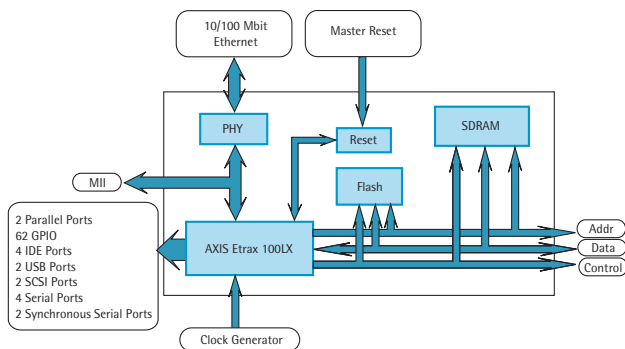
10/100 Mbit Ethernet

Master Reset

PHY

Reset

SDRAM

MII

Flash

2 Parallel Ports
62 GPIO
4 IDE Ports
2 USB Ports
2 SCSI Ports
4 Serial Ports
2 Synchronous Serial Ports

AXIS Etrax 100LX

Addr

Data

Control

Clock Generator